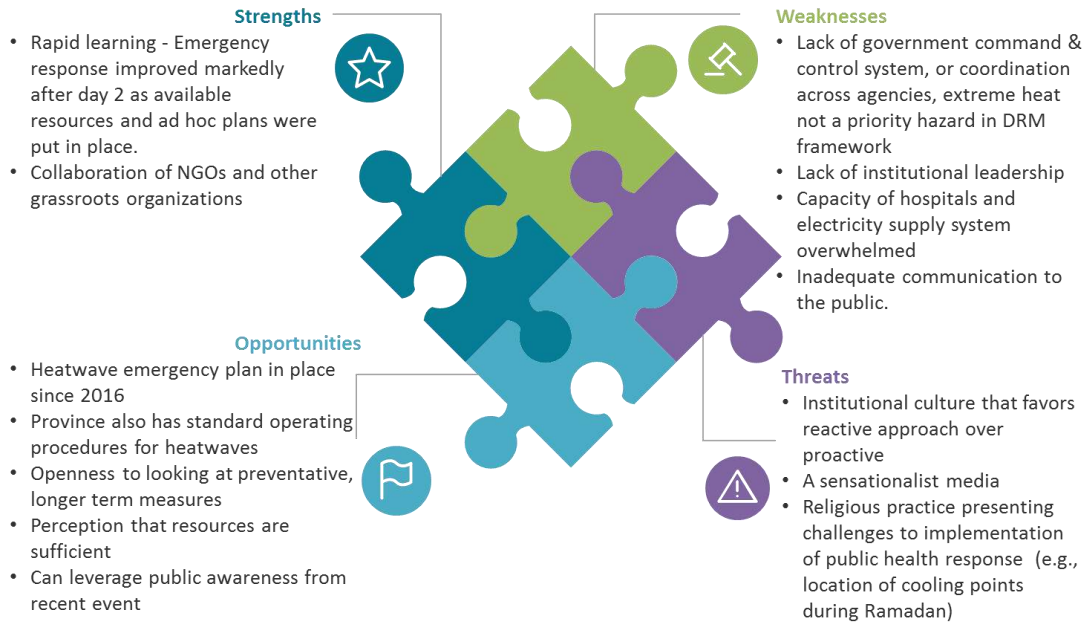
Strengths

• Rapid learning - Emergency response improved markedly after day 2 as available resources and ad hoc plans were put in place.
• Collaboration of NGOs and other grassroots organizations

Weaknesses

• Lack of government command & control system, or coordination across agencies, extreme heat not a priority hazard in DRM framework
• Lack of institutional leadership
• Capacity of hospitals and electricity supply system overwhelmed
• Inadequate communication to the public.

Opportunities

• Heatwave emergency plan in place since 2016
• Province also has standard operating procedures for heatwaves
• Openness to looking at preventative, longer term measures
• Perception that resources are sufficient
• Can leverage public awareness from recent event

Threats

• Institutional culture that favors reactive approach over proactive
• A sensationalist media
• Religious practice presenting challenges to implementation of public health response (e.g., location of cooling points during Ramadan)